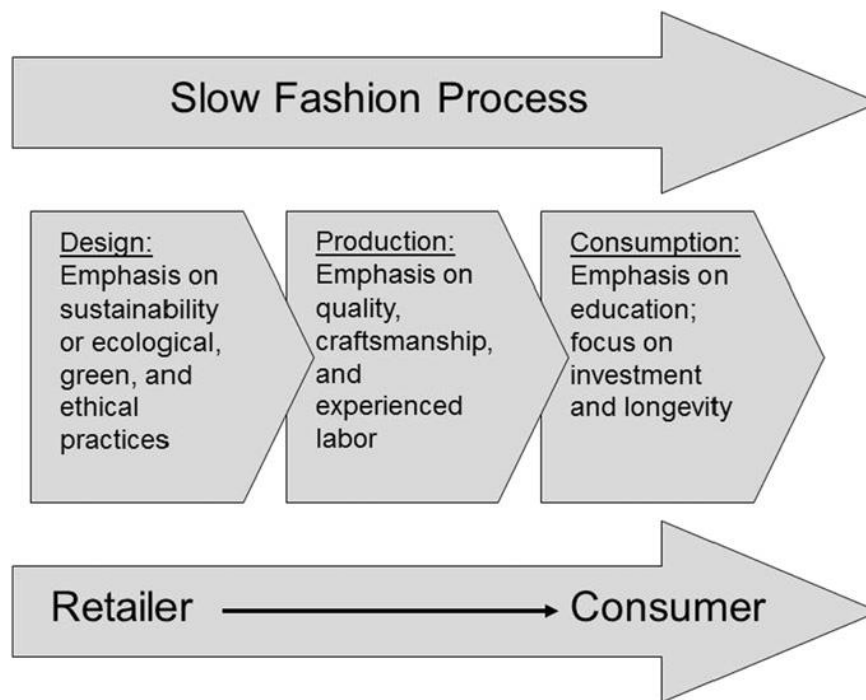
Slow Fashion Process

Design:
Emphasis on sustainability or ecological, green, and ethical practices

Production:
Emphasis on quality, craftsmanship, and experienced labor

Consumption:
Emphasis on education; focus on investment and longevity

Retailer → Consumer